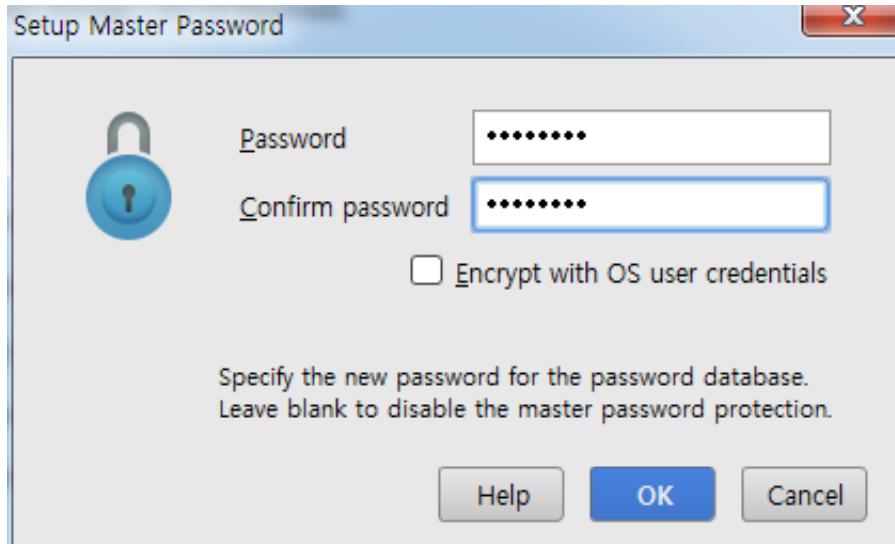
Setup Master Password

Password ••••••••

Confirm password ••••••••

Encrypt with OS user credentials

Specify the new password for the password database.
Leave blank to disable the master password protection.

Help OK Cancel